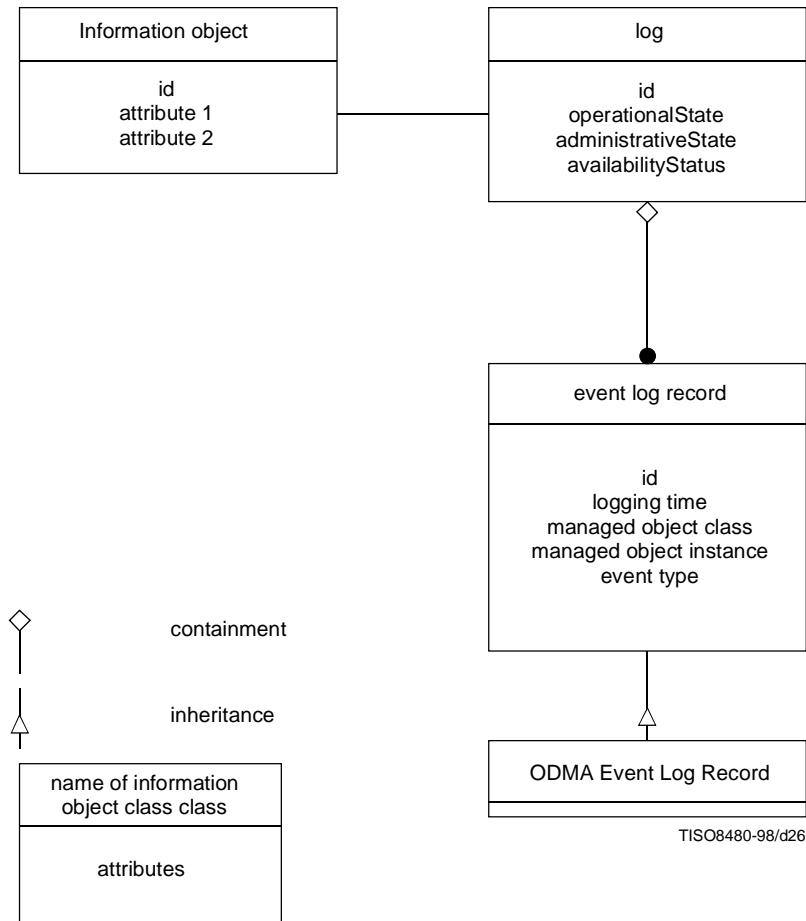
Information object

id
attribute 1
attribute 2

log

id
operationalState
administrativeState
availabilityStatus

event log record

id
logging time
managed object class
managed object instance
event type

containment

inheritance

ODMA Event Log Record

name of information object class class

attributes

TISO8480-98/d26